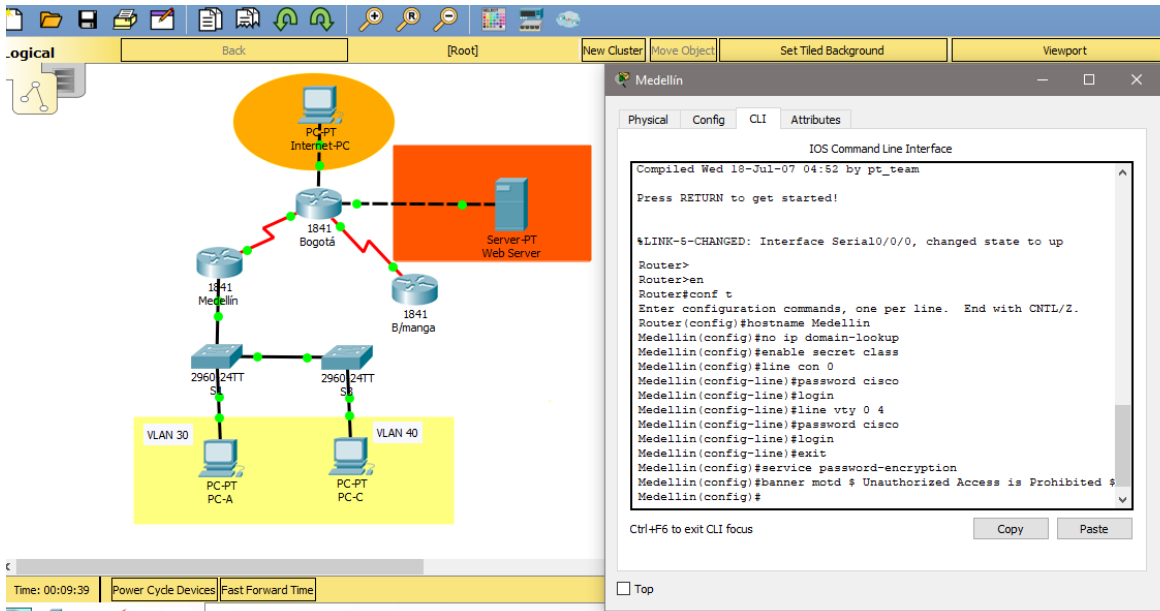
Logical

Back

[Root]

New Cluster

Move Object

Set Tiled Background

Viewport

PC-PT
Internet-PC

1841
Bogotá

Server-PT
Web Server

1841
Medellín

1841
B/manga

2960-24TT
S1

2960-24TT
S3

VLAN 30

VLAN 40

PC-PT
PC-A

PC-PT
PC-C

Time: 00:09:39

Power Cycle Devices

Fast Forward Time

Medellín

Physical

Config

CLI

Attributes

IOS Command Line Interface

Compiled Wed 18-Jul-07 04:52 by pt_team

Press RETURN to get started!

%LINK-5-CHANGED: Interface Serial0/0/0, changed state to up

Router>
Router>en
Router#conf t
Enter configuration commands, one per line. End with CNTL/Z.
Router(config)#hostname Medellin
Medellin(config)#no ip domain-lookup
Medellin(config)#enable secret class
Medellin(config)#line con 0
Medellin(config-line)#password cisco
Medellin(config-line)#login
Medellin(config-line)#line vty 0 4
Medellin(config-line)#password cisco
Medellin(config-line)#login
Medellin(config-line)#exit
Medellin(config)#service password-encryption
Medellin(config)#banner motd $ Unauthorized Access is Prohibited $
Medellin(config)#

Ctrl+F6 to exit CLI focus

Copy

Paste

Top